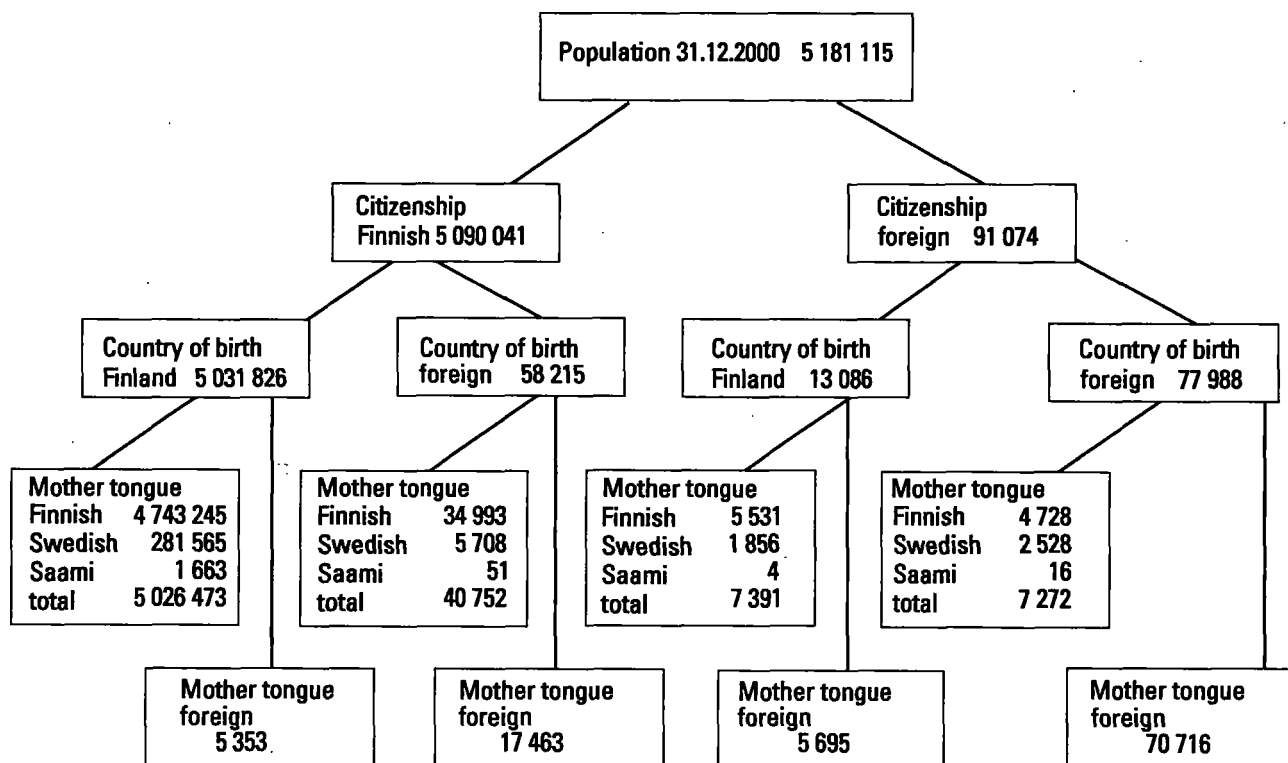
Population 31.12.2000 5 181 115

Citizenship
Finnish 5 090 041

Citizenship
foreign 91 074

Country of birth
Finland 5 031 826

Country of birth
foreign 58 215

Country of birth
Finland 13 086

Country of birth
foreign 77 988

Mother tongue
Finnish 4 743 245
Swedish 281 565
Saami 1 663
total 5 026 473

Mother tongue
Finnish 34 993
Swedish 5 708
Saami 51
total 40 752

Mother tongue
Finnish 5 531
Swedish 1 856
Saami 4
total 7 391

Mother tongue
Finnish 4 728
Swedish 2 528
Saami 16
total 7 272

Mother tongue
foreign
5 353

Mother tongue
foreign
17 463

Mother tongue
foreign
5 695

Mother tongue
foreign
70 716